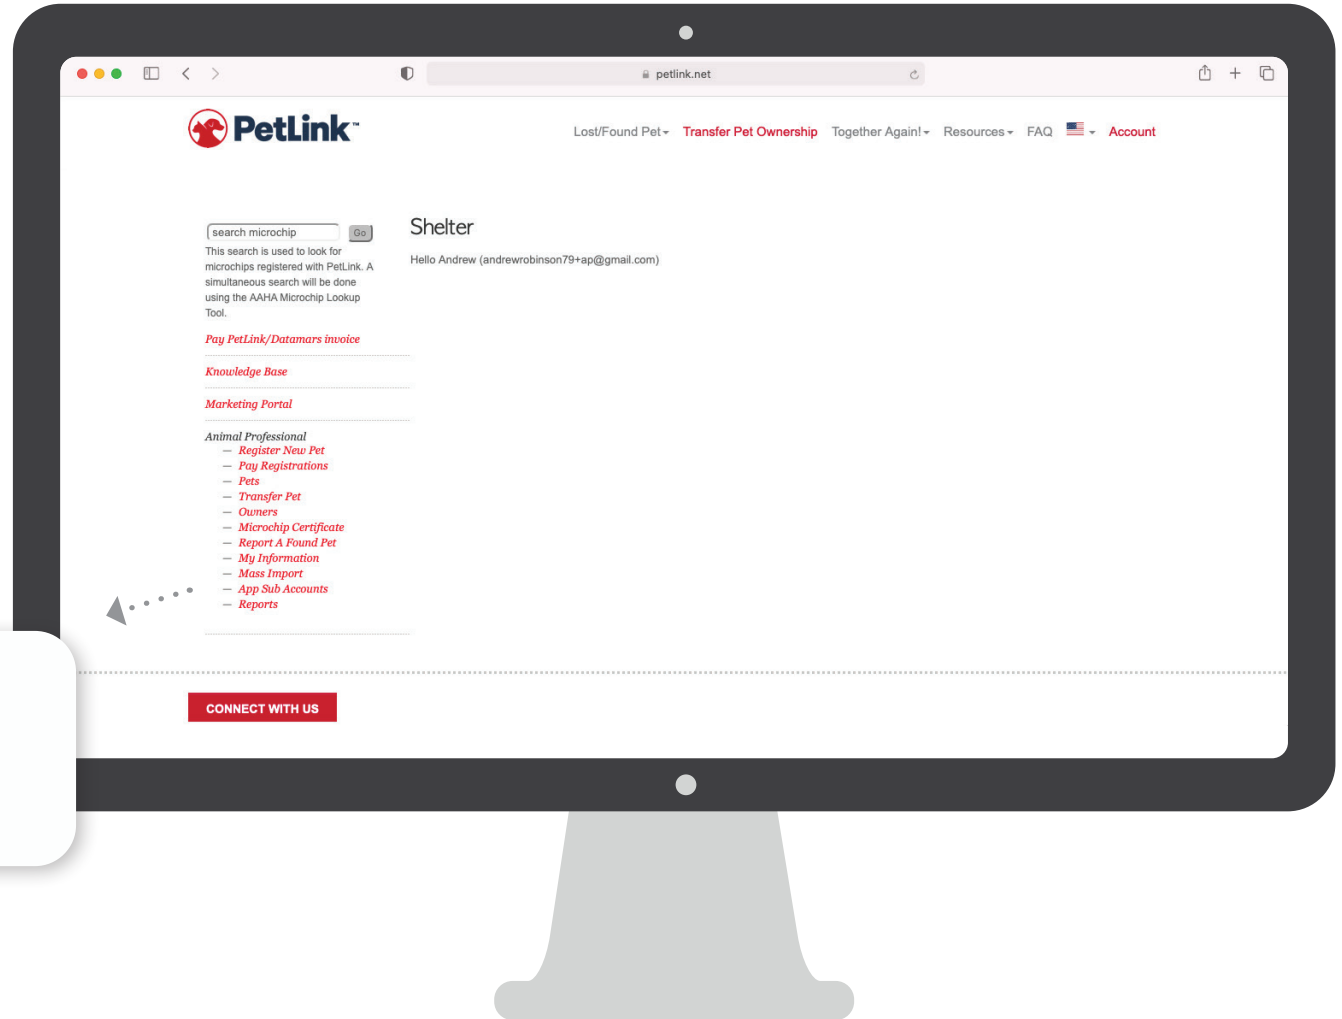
petlink.net

PetLink™

Lost/Found Pet ▾ Transfer Pet Ownership Together Again! ▾ Resources ▾ FAQ ▾ Account

search microchip Go

This search is used to look for microchips registered with PetLink. A simultaneous search will be done using the AAHA Microchip Lookup Tool.

Pay PetLink/Datamars invoice

Knowledge Base

Marketing Portal

Animal Professional
— Register New Pet
— Pay Registrations
— Pets
— Transfer Pet
— Owners
— Microchip Certificate
— Report A Found Pet
— My Information
— Mass Import
— App Sub Accounts
— Reports

Shelter

Hello Andrew (andrewrobinson79+ap@gmail.com)

CONNECT WITH US